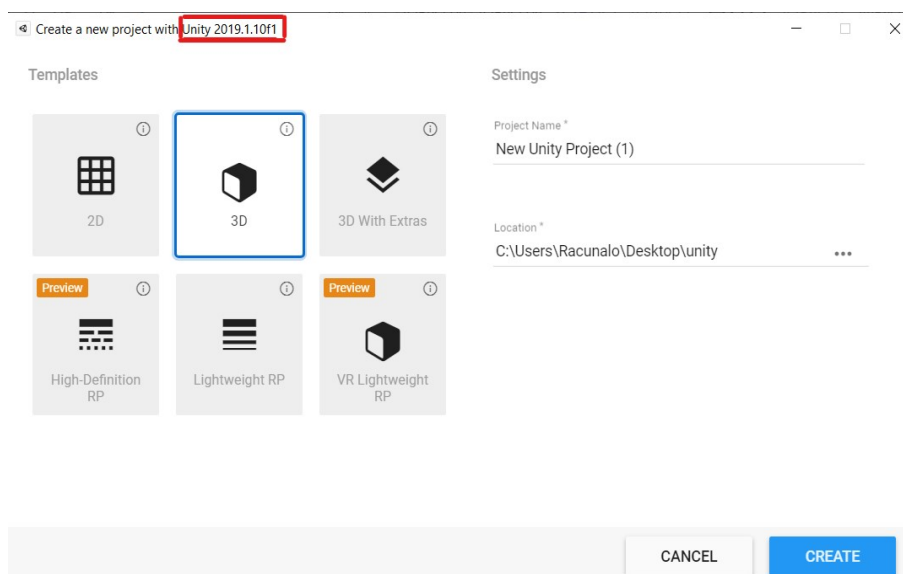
Create a new project with Unity 2019.1.10f1

Templates

2D

3D

3D With Extras

Preview

High-Definition RP

Lightweight RP

Preview

VR Lightweight RP

Settings

Project Name *

New Unity Project (1)

Location *

C:\Users\Racunalo\Desktop\unity

...

CANCEL

CREATE